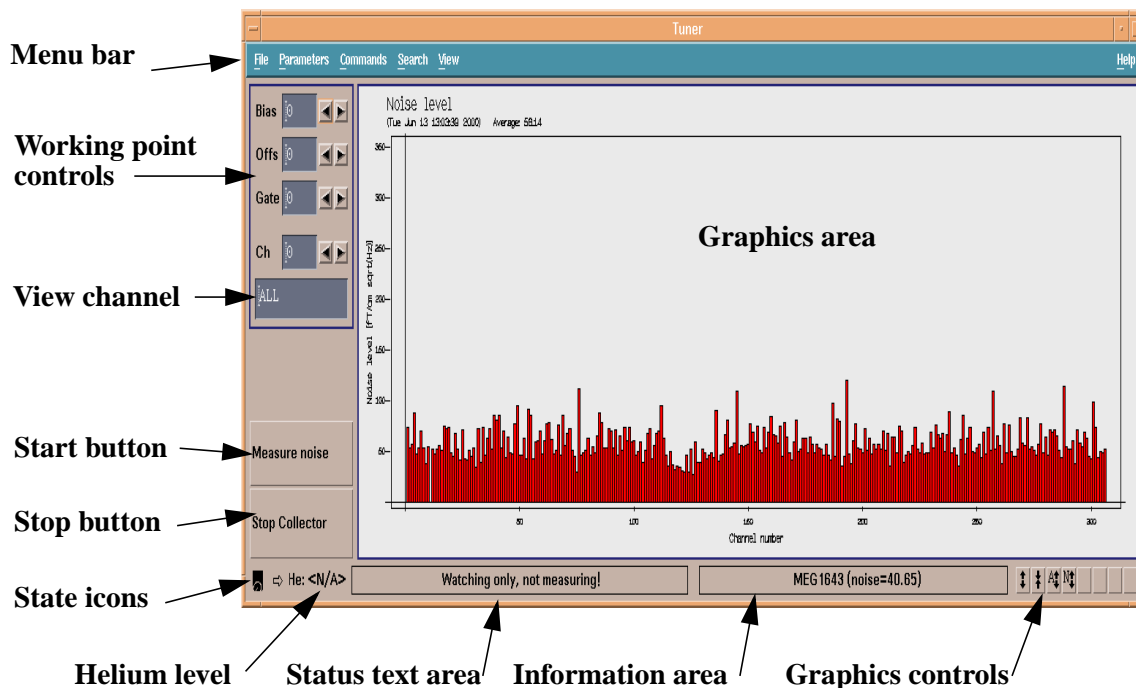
Tuner

File Parameters Commands Search View Help

Menu bar

Working point controls

View channel

Start button

Stop button

State icons

Bias 0

Offs 0

Gate 0

Ch 0

ALL

Measure noise

Stop Collector

Noise level

(Tue Jun 13 13:03:39 2000) Average: 58.14

Noise level [fT/cm sqrt(Hz)]

350

300

250

200

150

100

50

Graphics area

50 100 150 200 250 300

Channel number

He: <N/A>

Watching only, not measuring!

MEG1643 (noise=40.65)

Helium level

Status text area

Information area

Graphics controls